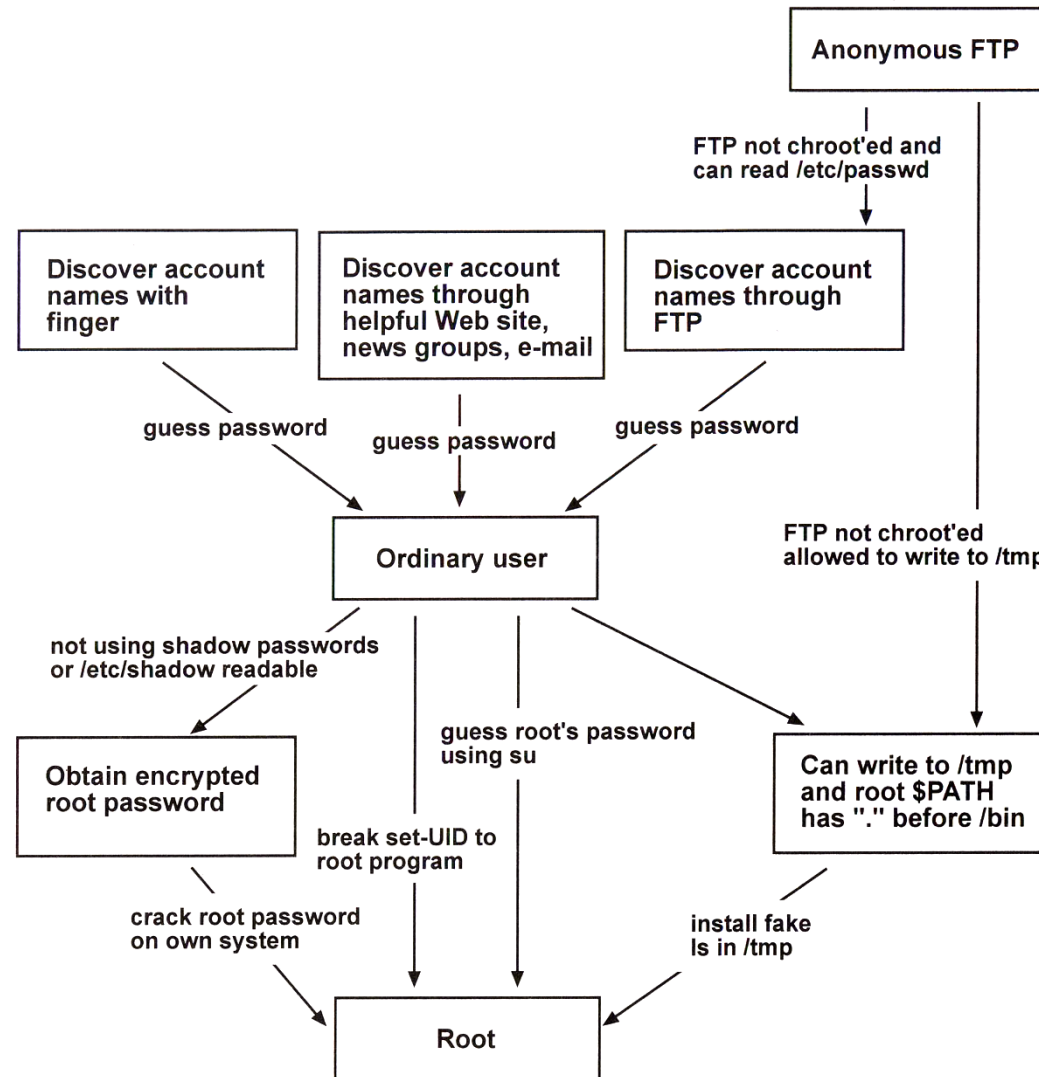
Anonymous FTP

FTP not chroot'ed and can read /etc/passwd

Discover account names with finger

Discover account names through helpful Web site, news groups, e-mail

Discover account names through FTP

guess password

guess password

guess password

FTP not chroot'ed allowed to write to /tmp

Ordinary user

not using shadow passwords or /etc/shadow readable

guess root's password using su

Obtain encrypted root password

break set-UID to root program

Can write to /tmp and root $PATH has "." before /bin

crack root password on own system

install fake ls in /tmp

Root